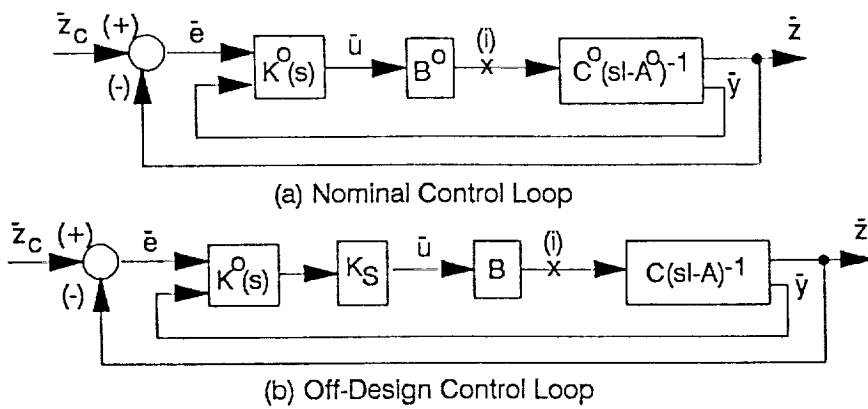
$\bar{z}_C$ (+) $\bar{e}$ $K^O(s)$ $\bar{u}$ $B^O$ (i) x $C^O(sI-A^O)^{-1}$ $\bar{z}$ (-) $\bar{y}$

(a) Nominal Control Loop

$\bar{z}_C$ (+) $\bar{e}$ $K^O(s)$ $K_S$ $\bar{u}$ B (i) x $C(sI-A)^{-1}$ $\bar{z}$ (-) $\bar{y}$

(b) Off-Design Control Loop